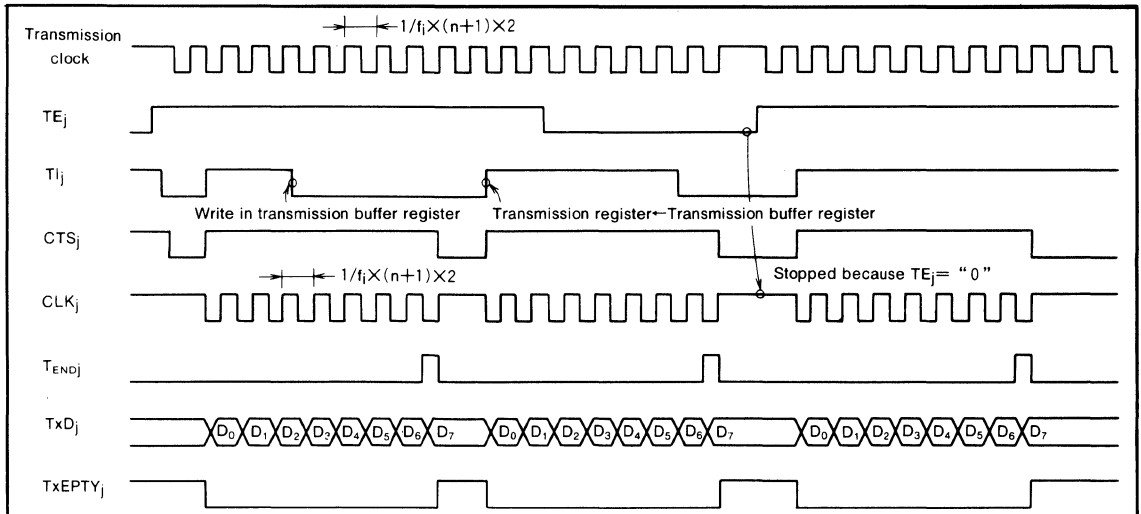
Transmission clock

$1/f_i \times (n+1) \times 2$

$TE_j$

$TI_j$

Write in transmission buffer register

Transmission register←Transmission buffer register

$CTS_j$

Stopped because $TE_j$= "0"

$1/f_i \times (n+1) \times 2$

$CLK_j$

$T_{ENDj}$

$TxD_j$

$D_0$ $D_1$ $D_2$ $D_3$ $D_4$ $D_5$ $D_6$ $D_7$ $D_0$ $D_1$ $D_2$ $D_3$ $D_4$ $D_5$ $D_6$ $D_7$ $D_0$ $D_1$ $D_2$ $D_3$ $D_4$ $D_5$ $D_6$ $D_7$

$TxEPTY_j$